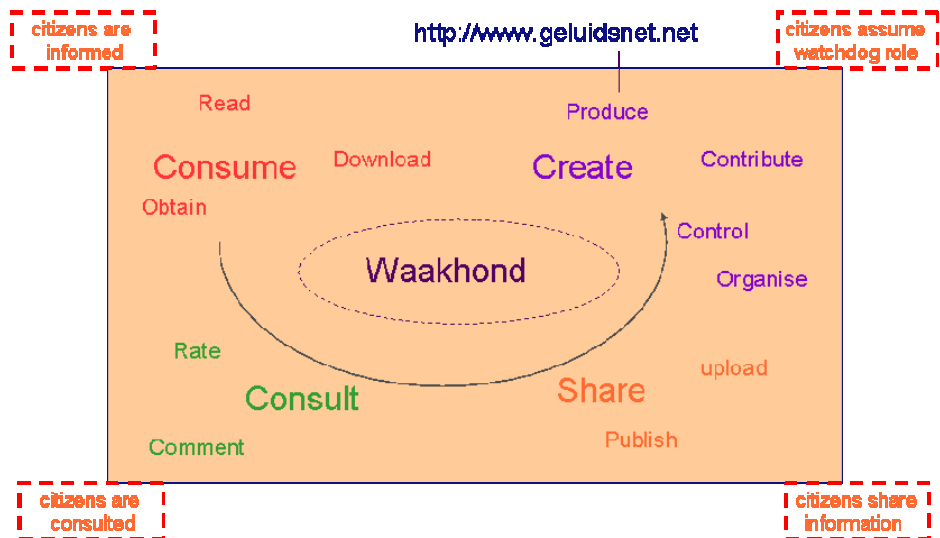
citizens are informed

http://www.geluidsnet.net

citizens assume watchdog role

Read

Produce

Consume

Download

Create

Contribute

Obtain

Control

Waakhond

Organise

Rate

upload

Consult

Share

Comment

Publish

citizens are consulted

citizens share information